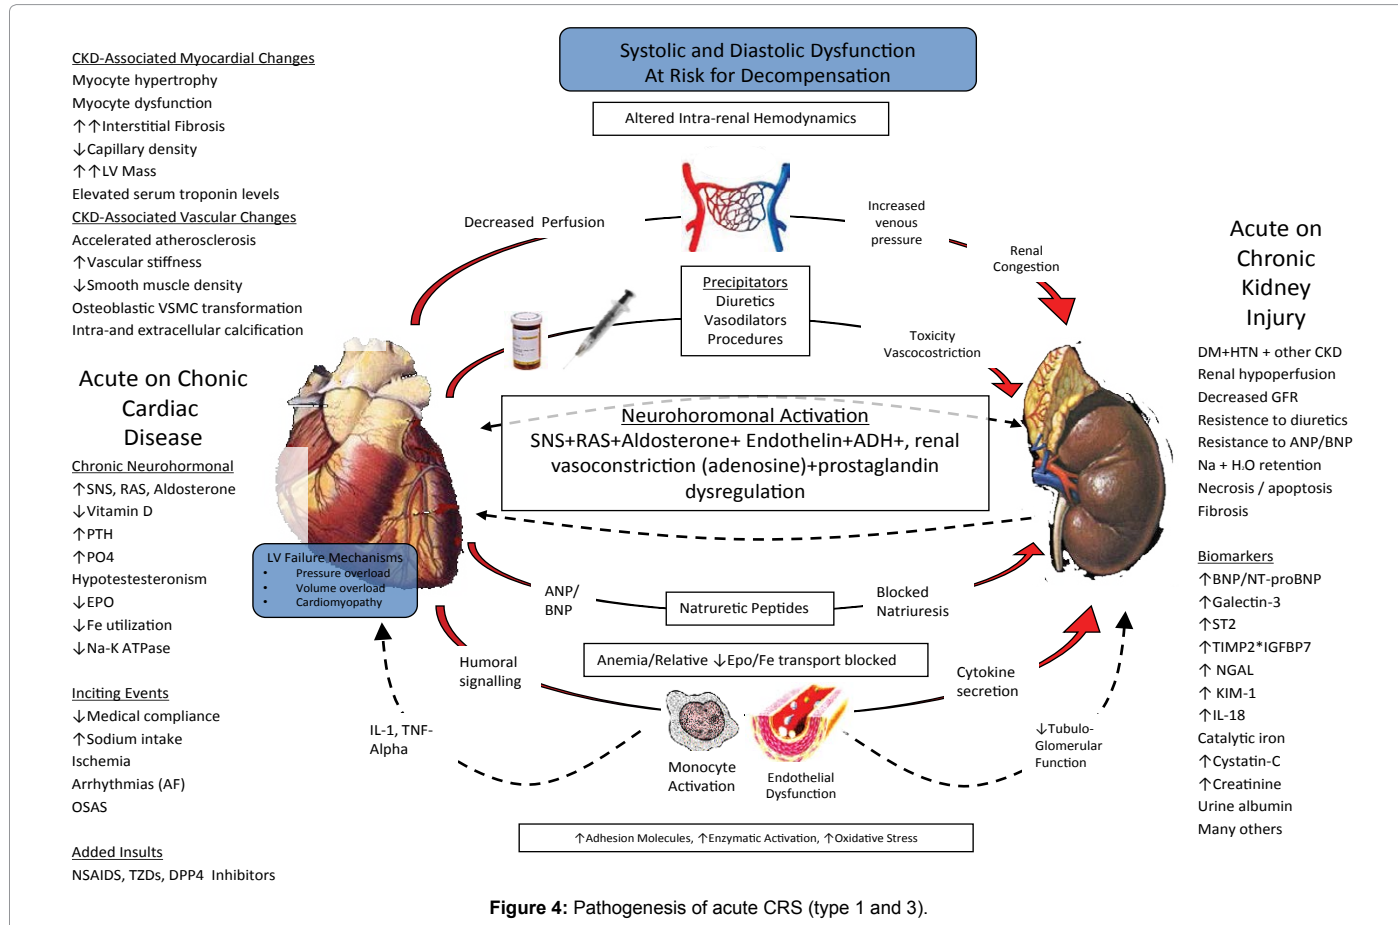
CKD-Associated Myocardial Changes
Myocyte hypertrophy
Myocyte dysfunction
↑↑Interstitial Fibrosis
↓Capillary density
↑↑LV Mass
Elevated serum troponin levels
CKD-Associated Vascular Changes
Accelerated atherosclerosis
↑Vascular stiffness
↓Smooth muscle density
Osteoblastic VSMC transformation
Intra-and extracellular calcification

Acute on Chonic Cardiac Disease

Chronic Neurohormonal
↑SNS, RAS, Aldosterone
↓Vitamin D
↑PTH
↑PO4
Hypotestesteronism
↓EPO
↓Fe utilization
↓Na-K ATPase

Inciting Events
↓Medical compliance
↑Sodium intake
Ischemia
Arrhythmias (AF)
OSAS

Added Insults
NSAIDS, TZDs, DPP4 Inhibitors

Systolic and Diastolic Dysfunction
At Risk for Decompensation

Altered Intra-renal Hemodynamics

Decreased Perfusion

Increased venous pressure

Renal Congestion

Precipitators
Diuretics
Vasodilators
Procedures

Toxicity
Vascocostriction

Neurohoromonal Activation
SNS+RAS+Aldosterone+ Endothelin+ADH+, renal vasoconstriction (adenosine)+prostaglandin dysregulation

LV Failure Mechanisms
• Pressure overload
• Volume overload
• Cardiomyopathy

ANP/ BNP

Natruretic Peptides

Blocked Natriuresis

Anemia/Relative ↓Epo/Fe transport blocked

Humoral signalling

Cytokine secretion

IL-1, TNF-Alpha

Monocyte Activation

Endothelial Dysfunction

↓Tubulo-Glomerular Function

↑Adhesion Molecules, ↑Enzymatic Activation, ↑Oxidative Stress

Acute on Chronic Kidney Injury

DM+HTN + other CKD
Renal hypoperfusion
Decreased GFR
Resistence to diuretics
Resistance to ANP/BNP
Na + H.O retention
Necrosis / apoptosis
Fibrosis

Biomarkers
↑BNP/NT-proBNP
↑Galectin-3
↑ST2
↑TIMP2*IGFBP7
↑ NGAL
↑ KIM-1
↑IL-18
Catalytic iron
↑Cystatin-C
↑Creatinine
Urine albumin
Many others

Figure 4: Pathogenesis of acute CRS (type 1 and 3).